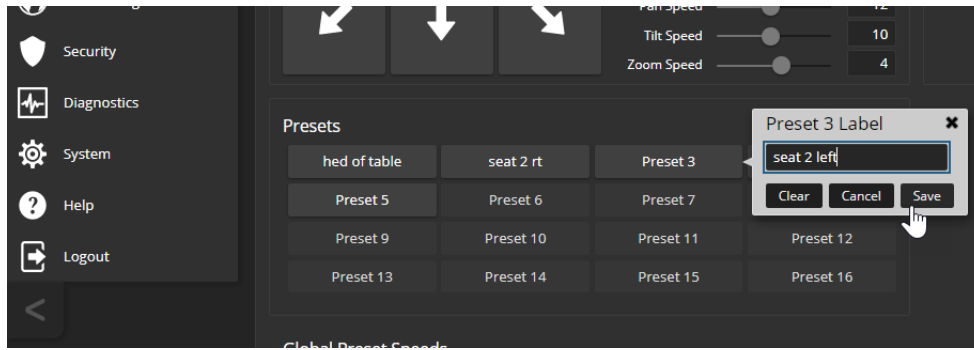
Security

Diagnostics

System

Help

Logout

Pan Speed 12

Tilt Speed 10

Zoom Speed 4

Presets

| hed of table | seat 2 rt | Preset 3 | |
|---|---|---|---|
| Preset 5 | Preset 6 | Preset 7 | |
| Preset 9 | Preset 10 | Preset 11 | Preset 12 |
| Preset 13 | Preset 14 | Preset 15 | Preset 16 |

Preset 3 Label

seat 2 left

Clear Cancel Save

Global Preset Speeds